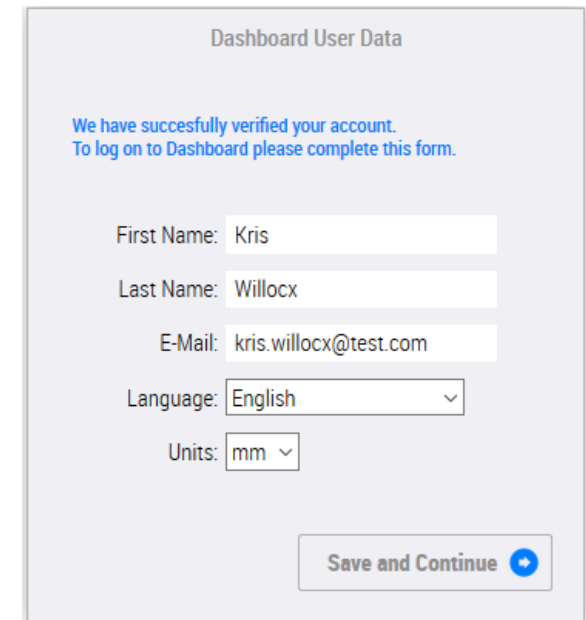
Dashboard User Data

We have succesfully verified your account.
To log on to Dashboard please complete this form.

First Name: Kris

Last Name: Willocx

E-Mail: kris.willocx@test.com

Language: English

Units: mm

Save and Continue